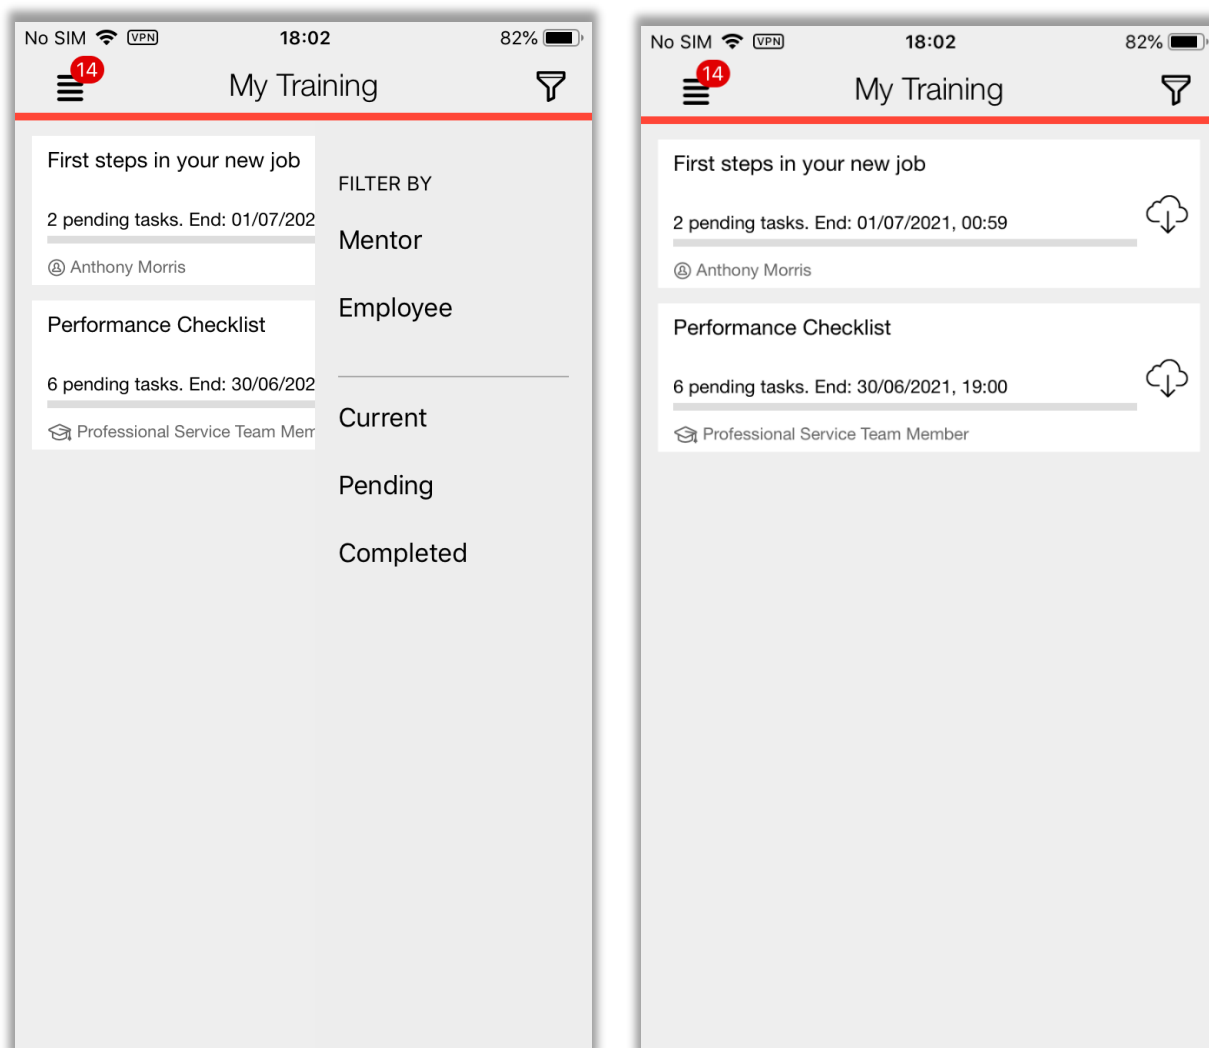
No SIM VPN 18:02 82%

14

My Training

First steps in your new job

2 pending tasks. End: 01/07/202

Anthony Morris

Performance Checklist

6 pending tasks. End: 30/06/202

Professional Service Team Mem

FILTER BY

Mentor

Employee

Current

Pending

Completed

No SIM VPN 18:02 82%

14

My Training

First steps in your new job

2 pending tasks. End: 01/07/2021, 00:59

Anthony Morris

Performance Checklist

6 pending tasks. End: 30/06/2021, 19:00

Professional Service Team Member